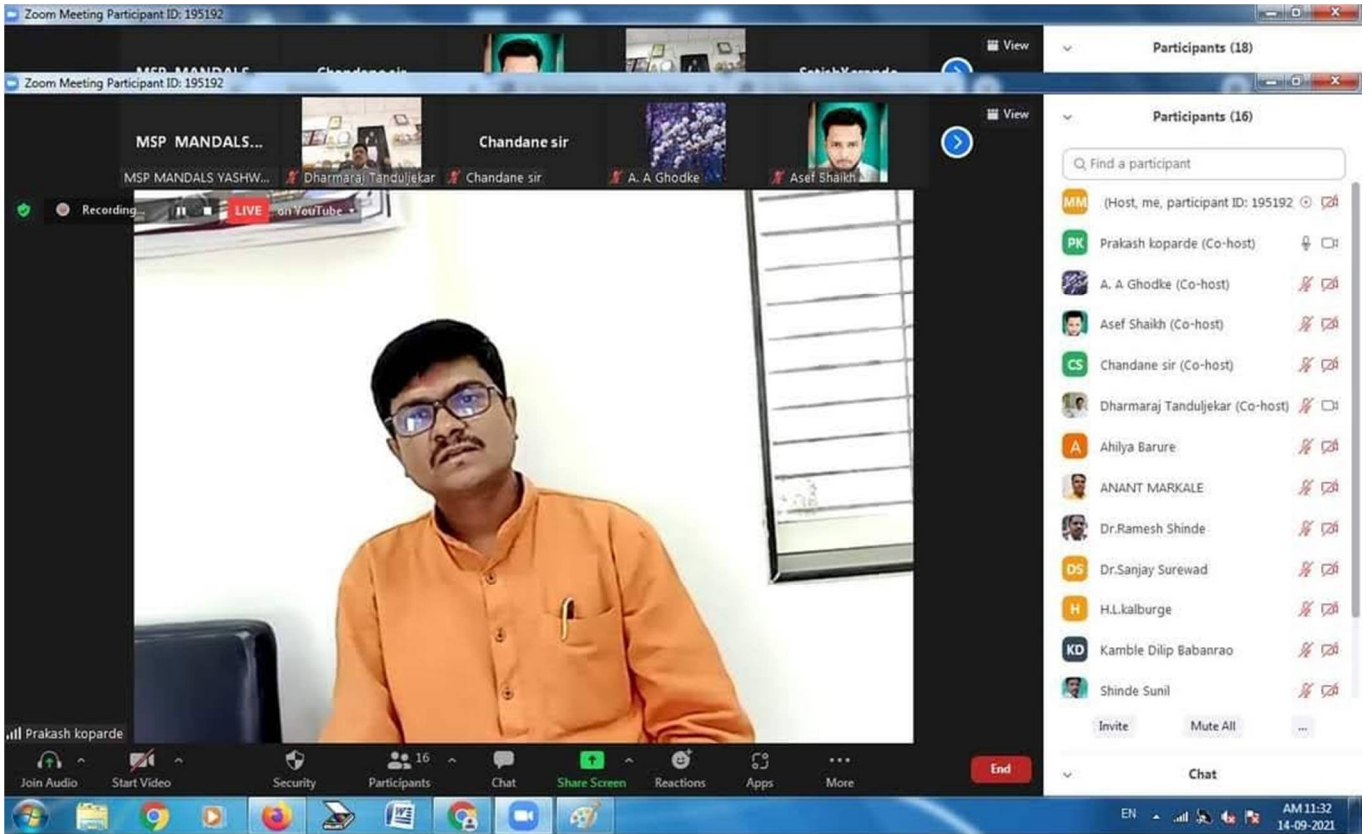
Zoom Meeting Participant ID: 195192

MSP MANDALS
Chandane sir
Satish Korande
View
Participants (18)

Zoom Meeting Participant ID: 195192

MSP MANDALS...
MSP MANDALS YASHW...
Dharmaraj Tanduljekar
Chandane sir
Chandane sir
A. A Ghodke
Asef Shaikh
View

Recording...
LIVE on YouTube

Participants (16)
Find a participant
MM (Host, me, participant ID: 195192
PK Prakash koparde (Co-host)
A. A Ghodke (Co-host)
Asef Shaikh (Co-host)
CS Chandane sir (Co-host)
Dharmaraj Tanduljekar (Co-host)
A Ahilya Barure
ANANT MARKALE
Dr.Ramesh Shinde
DS Dr.Sanjay Surewad
H H.L.kalburge
KD Kamble Dilip Babanrao
Shinde Sunil
Invite
Mute All
...
Chat

Prakash koparde

Join Audio
Start Video
Security
16 Participants
Chat
Share Screen
Reactions
Apps
More
End

EN
AM 11:32
14-09-2021